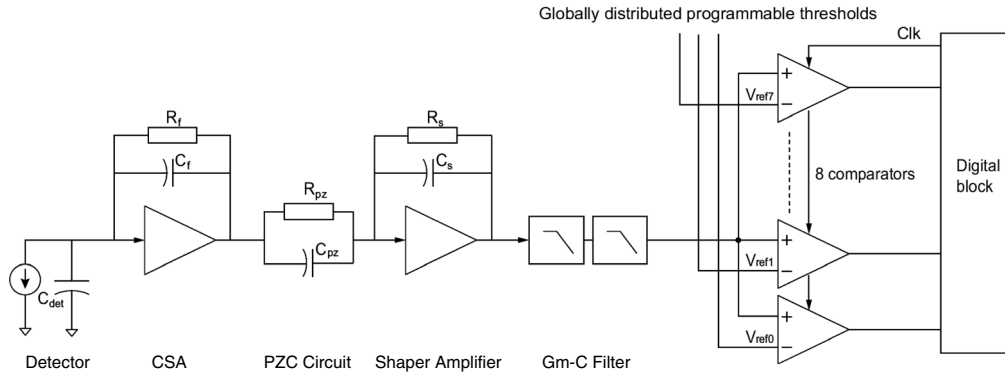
Globally distributed programmable thresholds

Clk

$R_f$

$C_f$

$R_s$

$C_s$

$R_{pz}$

$C_{pz}$

$C_{det}$

+

−

$V_{ref7}$

8 comparators

Digital block

+

−

$V_{ref1}$

+

−

$V_{ref0}$

Detector

CSA

PZC Circuit

Shaper Amplifier

Gm-C Filter